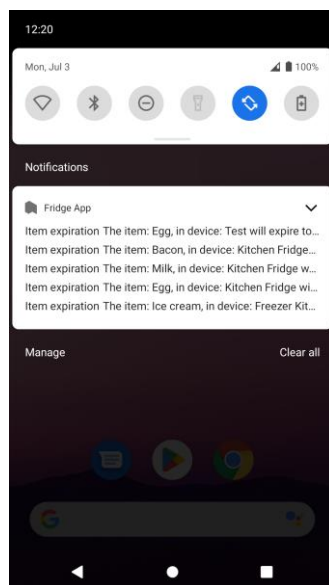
12:20

Mon, Jul 3

100%

Notifications

Fridge App

Item expiration The item: Egg, in device: Test will expire to...
Item expiration The item: Bacon, in device: Kitchen Fridge...
Item expiration The item: Milk, in device: Kitchen Fridge w...
Item expiration The item: Egg, in device: Kitchen Fridge wi...
Item expiration The item: Ice cream, in device: Freezer Kit...

Manage

Clear all